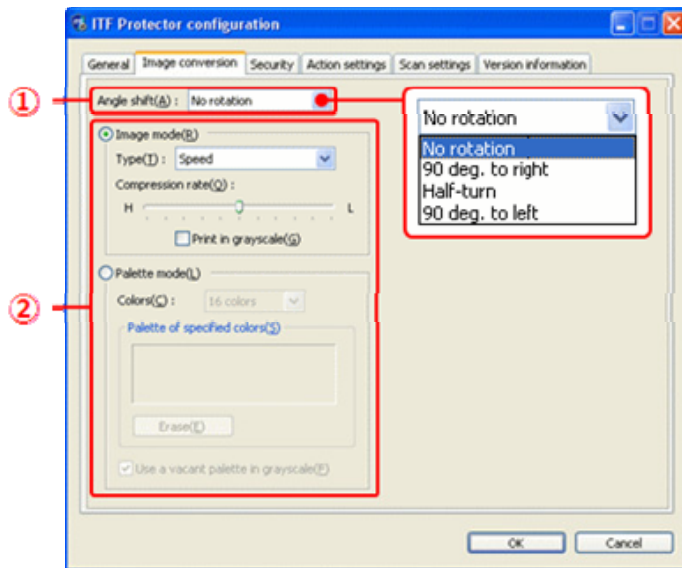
ITF Protector configuration

General | Image conversion | Security | Action settings | Scan settings | Version information

①

Angle shift(A) : No rotation

No rotation
No rotation
90 deg. to right
Half-turn
90 deg. to left

Image mode(R)
Type(T) : Speed
Compression rate(Q) :
H L
Print in grayscale(G)

②

Palette mode(L)
Colors(C) : 16 colors
Palette of specified colors(S)
Erase(E)
Use a vacant palette in grayscale(P)

OK
Cancel